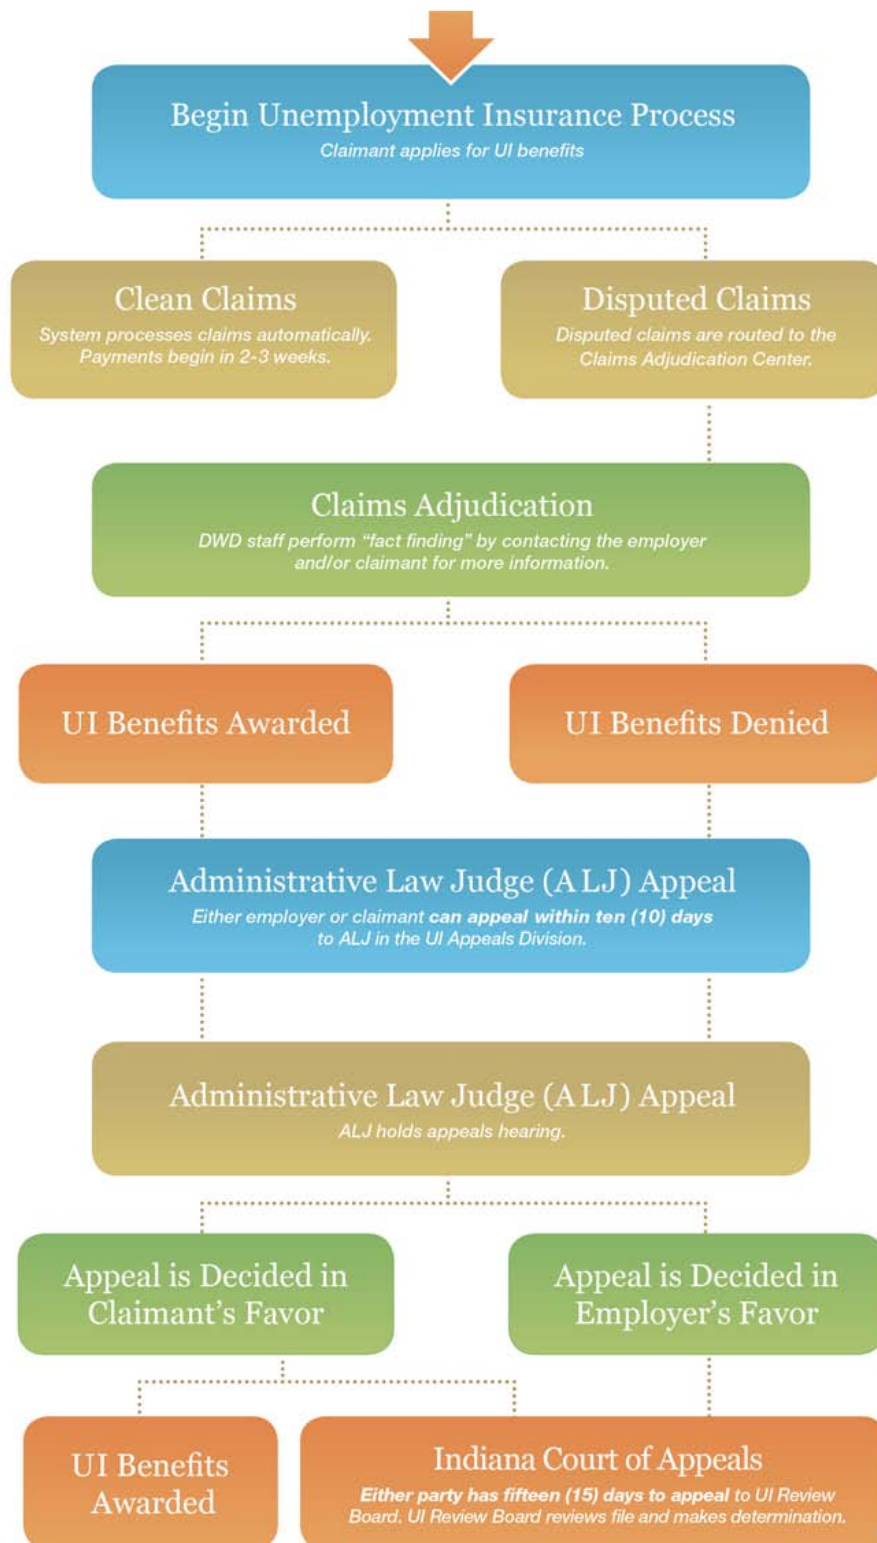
Begin Unemployment Insurance Process
Claimant applies for UI benefits

Clean Claims
System processes claims automatically. Payments begin in 2-3 weeks.

Disputed Claims
Disputed claims are routed to the Claims Adjudication Center.

Claims Adjudication
DWD staff perform "fact finding" by contacting the employer and/or claimant for more information.

UI Benefits Awarded

UI Benefits Denied

Administrative Law Judge (ALJ) Appeal
Either employer or claimant can appeal within ten (10) days to ALJ in the UI Appeals Division.

Administrative Law Judge (ALJ) Appeal
ALJ holds appeals hearing.

Appeal is Decided in Claimant's Favor

Appeal is Decided in Employer's Favor

UI Benefits Awarded

Indiana Court of Appeals
Either party has fifteen (15) days to appeal to UI Review Board. UI Review Board reviews file and makes determination.